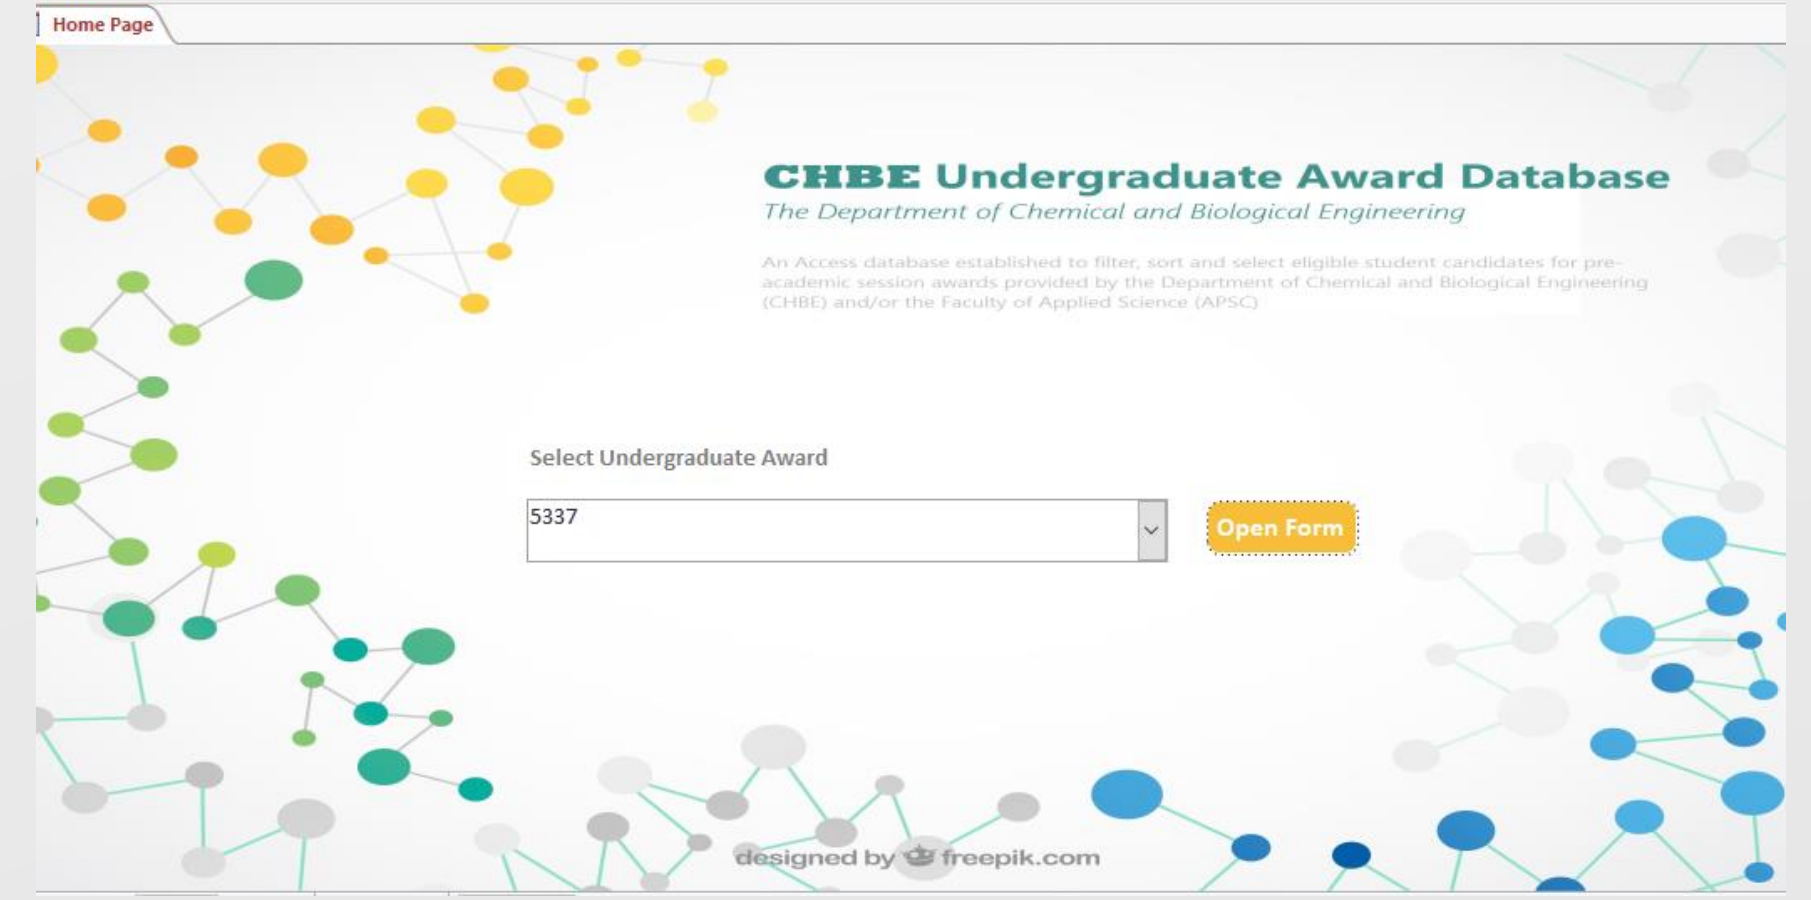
Home Page

CHBE Undergraduate Award Database

The Department of Chemical and Biological Engineering

An Access database established to filter, sort and select eligible student candidates for pre-academic session awards provided by the Department of Chemical and Biological Engineering (CHBE) and/or the Faculty of Applied Science (APSC)

Select Undergraduate Award

5337

Open Form

designed by freepik.com